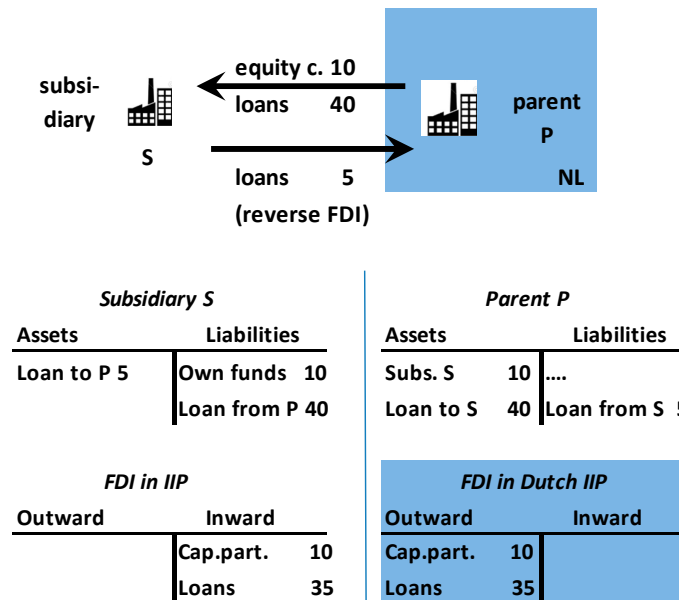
subsidiary

S

equity c. 10
loans 40

loans 5
(reverse FDI)

parent
P

NL

*Subsidiary S*

| Assets | Liabilities |
|---|---|
| Loan to P 5 | Own funds 10 |
| | Loan from P 40 |

*Parent P*

| Assets | Liabilities |
|---|---|
| Subs. S 10 | …. |
| Loan to S 40 | Loan from S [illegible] |

*FDI in IIP*

| Outward | Inward |
|---|---|
| | Cap.part. 10 |
| | Loans 35 |

*FDI in Dutch IIP*

| Outward | Inward |
|---|---|
| Cap.part. 10 | |
| Loans 35 | |